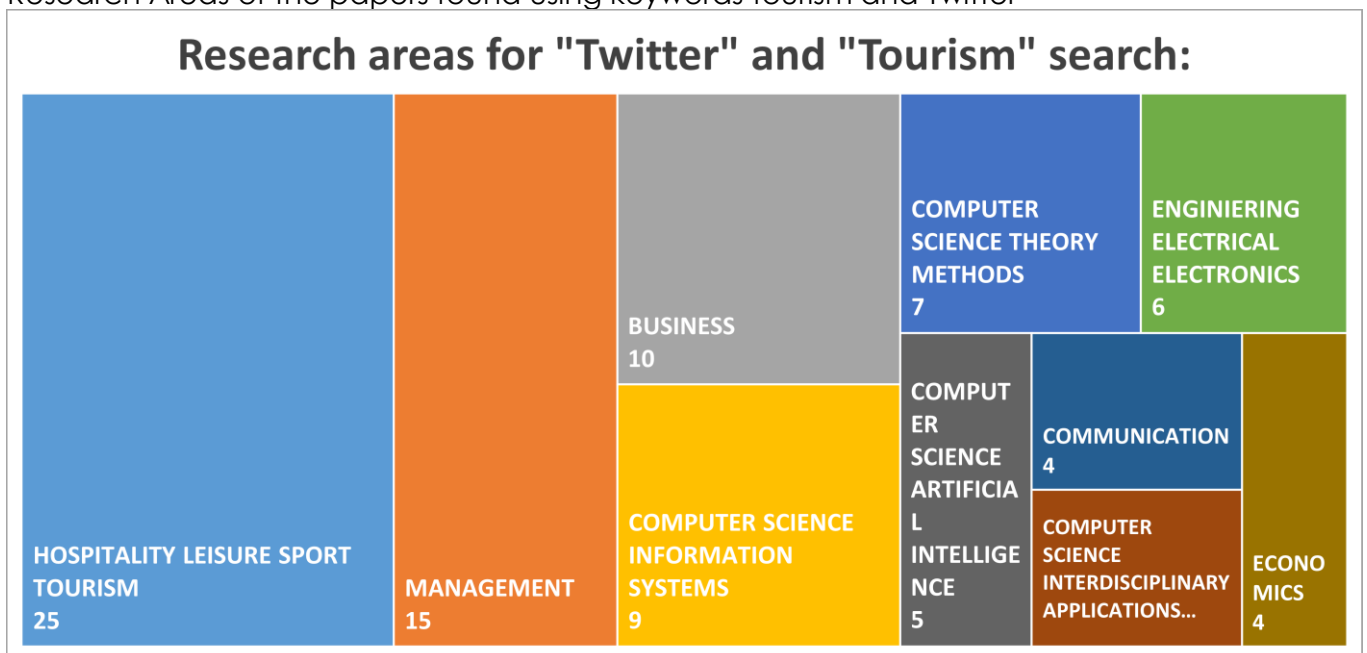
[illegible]

Research areas for "Twitter" and "Tourism" search:

HOSPITALITY LEISURE SPORT TOURISM
25

MANAGEMENT
15

BUSINESS
10

COMPUTER SCIENCE INFORMATION SYSTEMS
9

COMPUTER SCIENCE THEORY METHODS
7

ENGINIERING ELECTRICAL ELECTRONICS
6

COMPUTER SCIENCE ARTIFICIAL INTELLIGENCE
5

COMMUNICATION
4

COMPUTER SCIENCE INTERDISCIPLINARY APPLICATIONS...

ECONOMICS
4